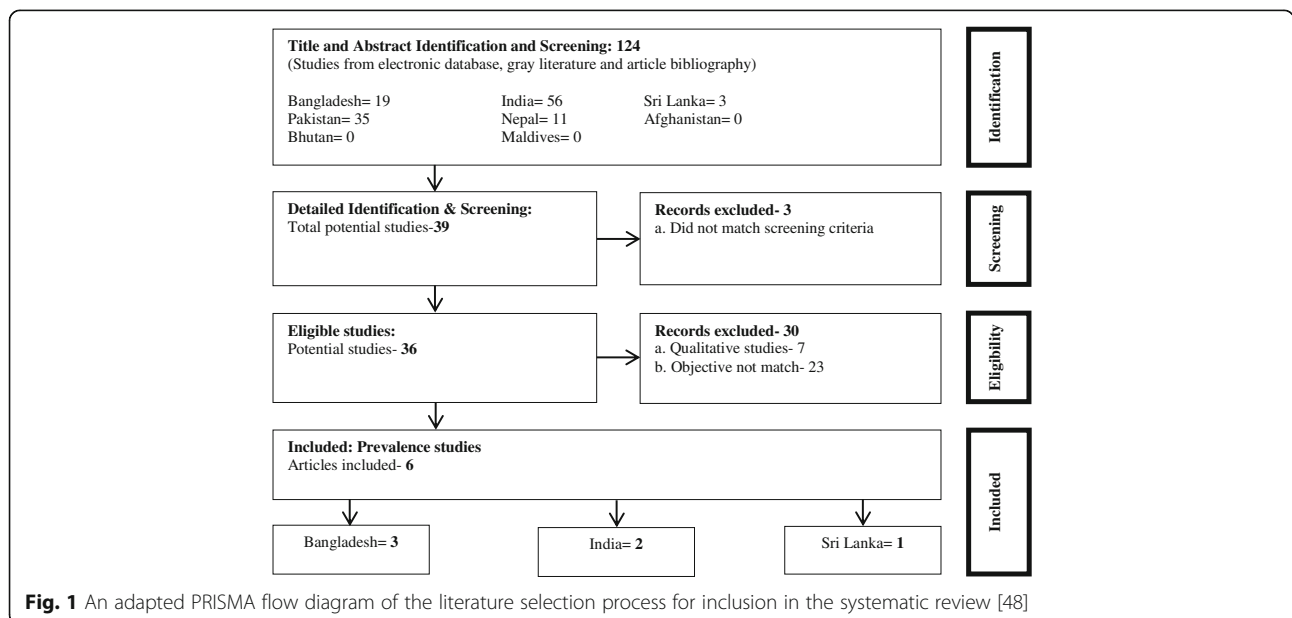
Title and Abstract Identification and Screening: 124
(Studies from electronic database, gray literature and article bibliography)

Bangladesh= 19
Pakistan= 35
Bhutan= 0

India= 56
Nepal= 11
Maldives= 0

Sri Lanka= 3
Afghanistan= 0

Identification

Detailed Identification & Screening:
Total potential studies-39

Records excluded- 3
a. Did not match screening criteria

Screening

Eligible studies:
Potential studies- 36

Records excluded- 30
a. Qualitative studies- 7
b. Objective not match- 23

Eligibility

Included: Prevalence studies
Articles included- 6

Included

Bangladesh= 3

India= 2

Sri Lanka= 1

Fig. 1 An adapted PRISMA flow diagram of the literature selection process for inclusion in the systematic review [48]